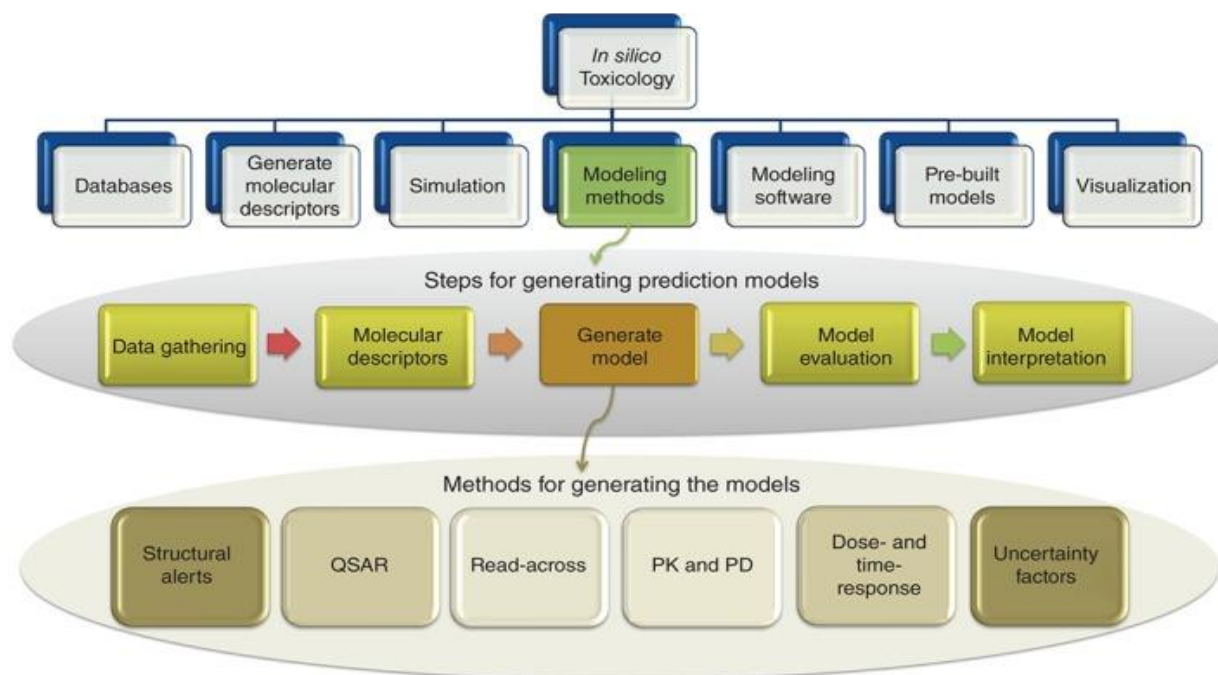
In silico Toxicology

Databases

Generate molecular descriptors

Simulation

Modeling methods

Modeling software

Pre-built models

Visualization

Steps for generating prediction models

Data gathering

Molecular descriptors

Generate model

Model evaluation

Model interpretation

Methods for generating the models

Structural alerts

QSAR

Read-across

PK and PD

Dose- and time-response

Uncertainty factors